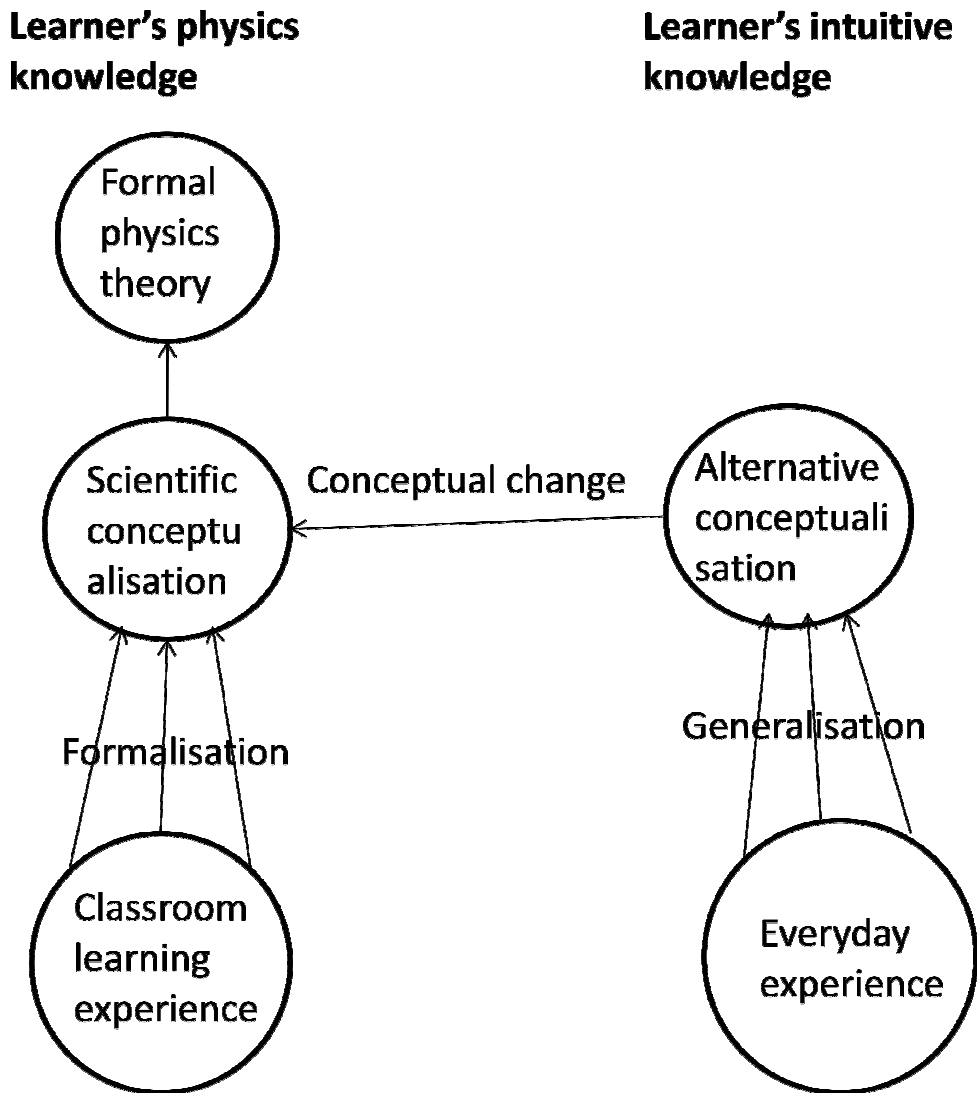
Learner's physics knowledge

Learner's intuitive knowledge

Formal physics theory

Scientific conceptu alisation

Conceptual change

Alternative conceptuali sation

Formalisation

Generalisation

Classroom learning experience

Everyday experience